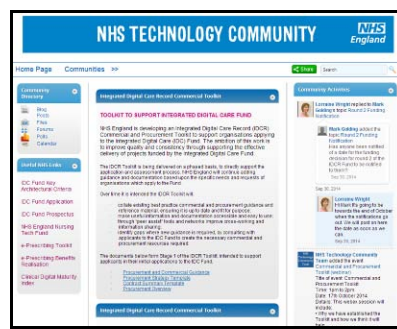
NHS TECHNOLOGY COMMUNITY

NHS England

Home Page Communities

Share Search

Community Browsers

Blog
Posts
Files
Forums
Polls
Calendar

Useful NHS Links

IDC Fund Key Architectural Criteria

IDC Fund Application

IDC Fund Prospectus

NHS England Nursing Tech Fund

e-Prescribing Toolkit

e-Prescribing Benefits Realisation

Clinical Digital Maturity Index

Integrated Digital Care Record Commercial Toolkit

TOOLKIT TO SUPPORT INTEGRATED DIGITAL CARE FUND

NHS England is developing an Integrated Digital Care Record (IDCR) Commercial and Procurement Toolkit to support organisations applying to the Integrated Digital Care (IDC) Fund. The ambition of this work is to improve quality and consistency through supporting the effective delivery of projects funded by the Integrated Digital Care Fund.

The IDCR Toolkit is being delivered on a phased basis, to directly support the application and assessment process. NHS England will continue adding guidance and documentation based upon the specific needs and requests of organisations which apply to the Fund.

Over time it is intended the IDCR Toolkit will:

collate existing best practice commercial and procurement guidance and reference material, ensuring it is up to date and fit for purpose; make implementation and documentation accessible and easy to use through 'good assist' tools and reduce to improve those working and information sharing;
identify gaps where new guidance is required, in consulting with applicants to the IDC fund to create the necessary commercial and procurement resources

The documents below form Stage 1 of the IDCR Toolkit intended to support applicants in their initial applications to the IDC Fund:

Procurement and Commercial Guidance
Procurement Strategy Template
Contract Summary Template
Procurement Timeline

Integrated Digital Care Record Commercial Toolkit

Community Activities

Lorraine Wright replied to Mark Golding's topic Funding Notification

Mark Golding added the topic Round 2 Funding Notification

Sep 05, 2014

Sep 04, 2014

Lorraine Wright

Sep 04, 2014

NHS Technology Community Team updated the event Commercial and Procurement Toolkit (webinar)

Title of event: Commercial and Procurement Toolkit
Time: 14:00pm
Date: 17th October 2014
Details: This webex session will include:
• Why we have established the Toolkit and how we think it will